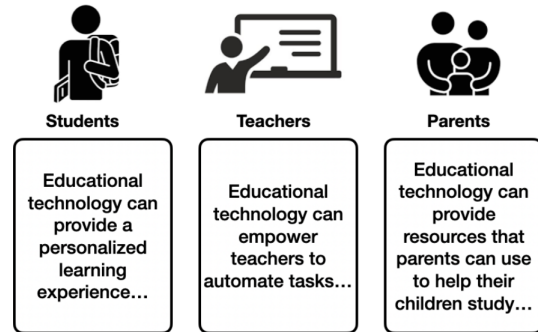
Students

Educational technology can provide a personalized learning experience…

Teachers

Educational technology can empower teachers to automate tasks…

Parents

Educational technology can provide resources that parents can use to help their children study…